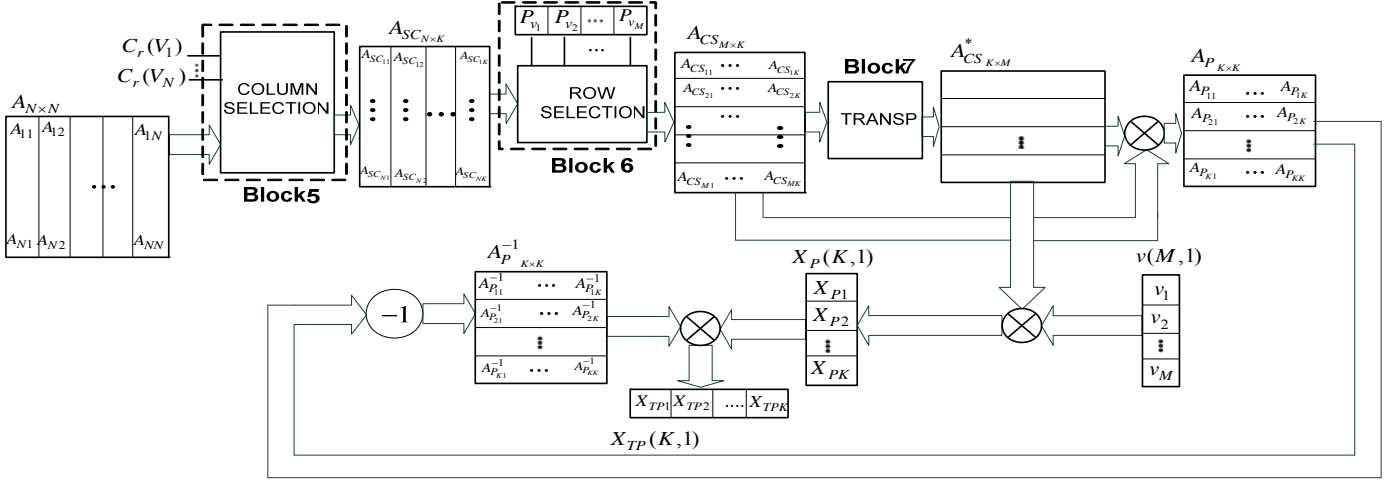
$C_r(V_1)$
$C_r(V_N)$
$A_{N\times N}$
$A_{11}$ $A_{12}$ $A_{1N}$
$A_{N1}$ $A_{N2}$ $A_{NN}$
COLUMN SELECTION
Block5
$A_{SC_{N\times K}}$
$A_{SC_{11}}$ $A_{SC_{12}}$ $A_{SC_{1K}}$
$A_{SC_{N1}}$ $A_{SC_{N2}}$ $A_{SC_{NK}}$
$P_{v_1}$ $P_{v_2}$ ... $P_{v_M}$
...
ROW SELECTION
Block 6
$A_{CS_{M\times K}}$
$A_{CS_{11}}$ ... $A_{CS_{1K}}$
$A_{CS_{21}}$ ... $A_{CS_{2K}}$
...
$A_{CS_{M1}}$ ... $A_{CS_{MK}}$
Block7
TRANSP
$A^*_{CS_{K\times M}}$
$A_{P_{K\times K}}$
$A_{P_{11}}$ ... $A_{P_{1K}}$
$A_{P_{21}}$ ... $A_{P_{2K}}$
$A_{P_{K1}}$ ... $A_{P_{KK}}$
$A^{-1}_{P_{K\times K}}$
$A^{-1}_{P_{11}}$ ... $A^{-1}_{P_{1K}}$
$A^{-1}_{P_{21}}$ ... $A^{-1}_{P_{2K}}$
$A^{-1}_{P_{K1}}$ ... $A^{-1}_{P_{KK}}$
$-1$
$X_P(K,1)$
$X_{P1}$
$X_{P2}$
$X_{PK}$
$v(M,1)$
$v_1$
$v_2$
$v_M$
$X_{TP1}$ $X_{TP2}$ .... $X_{TPK}$
$X_{TP}(K,1)$